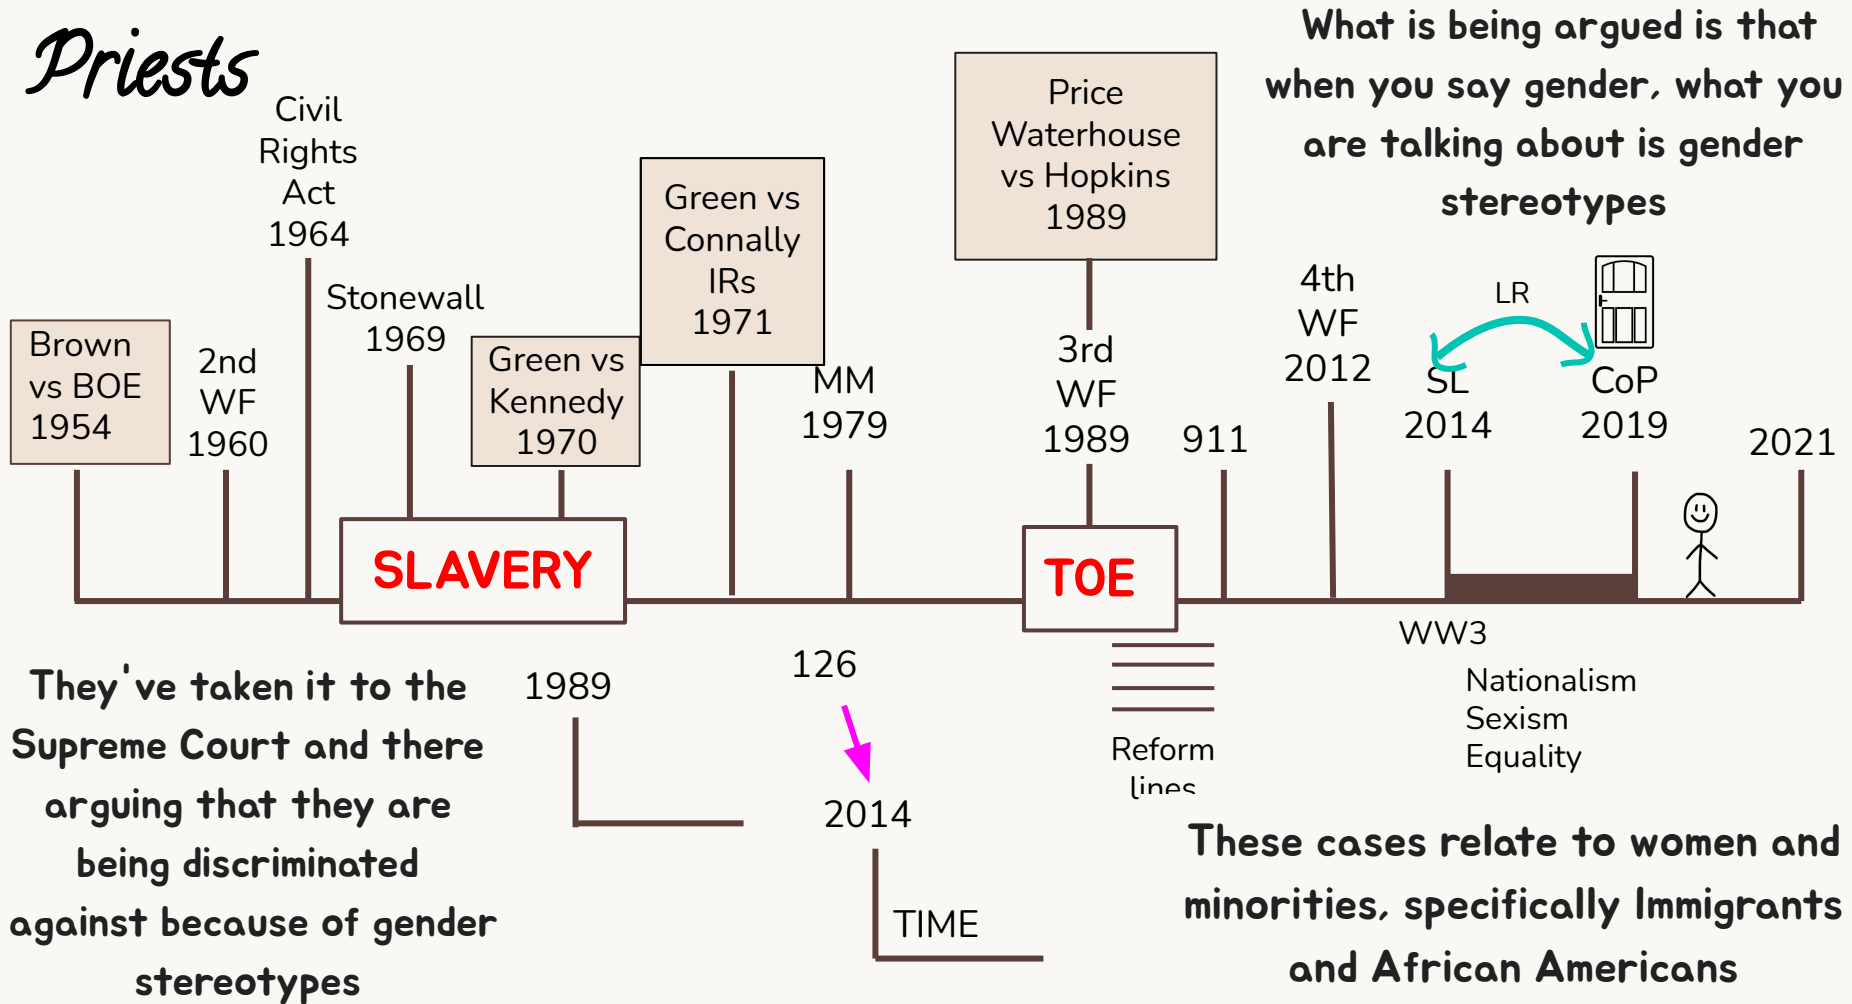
Priests

Civil Rights Act 1964

What is being argued is that when you say gender, what you are talking about is gender stereotypes

Price Waterhouse vs Hopkins 1989

Green vs Connally IRs 1971

Stonewall 1969

Brown vs BOE 1954

2nd WF 1960

Green vs Kennedy 1970

MM 1979

3rd WF 1989

911

4th WF 2012

LR

SL 2014

CoP 2019

2021

SLAVERY

TOE

WW3

Nationalism
Sexism
Equality

They've taken it to the Supreme Court and there arguing that they are being discriminated against because of gender stereotypes

1989

126

2014

TIME

Reform lines

These cases relate to women and minorities, specifically Immigrants and African Americans